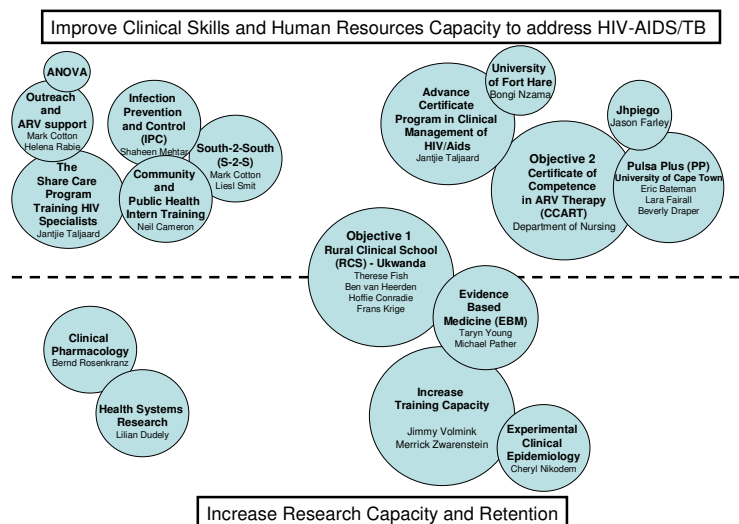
Improve Clinical Skills and Human Resources Capacity to address HIV-AIDS/TB

ANOVA

Outreach and ARV support
Mark Cotton
Helena Rabie

Infection Prevention and Control (IPC)
Shaheen Mehtar

South-2-South (S-2-S)
Mark Cotton
Liesl Smit

The Share Care Program Training HIV Specialists
Jantjie Taljaard

Community and Public Health Intern Training
Neil Cameron

University of Fort Hare
Bongi Nzama

Advance Certificate Program in Clinical Management of HIV/Aids
Jantjie Taljaard

Jhpiego
Jason Farley

Objective 2
Certificate of Competence in ARV Therapy (CCART)
Department of Nursing

Pulsa Plus (PP)
University of Cape Town
Eric Bateman
Lara Fairall
Beverly Draper

Objective 1
Rural Clinical School (RCS) - Ukwanda
Therese Fish
Ben van Heerden
Hoffie Conradie
Frans Krige

Evidence Based Medicine (EBM)
Taryn Young
Michael Pather

Clinical Pharmacology
Bernd Rosenkranz

Health Systems Research
Lilian Dudely

Increase Training Capacity
Jimmy Volmink
Merrick Zwarenstein

Experimental Clinical Epidemiology
Cheryl Nikodem

Increase Research Capacity and Retention